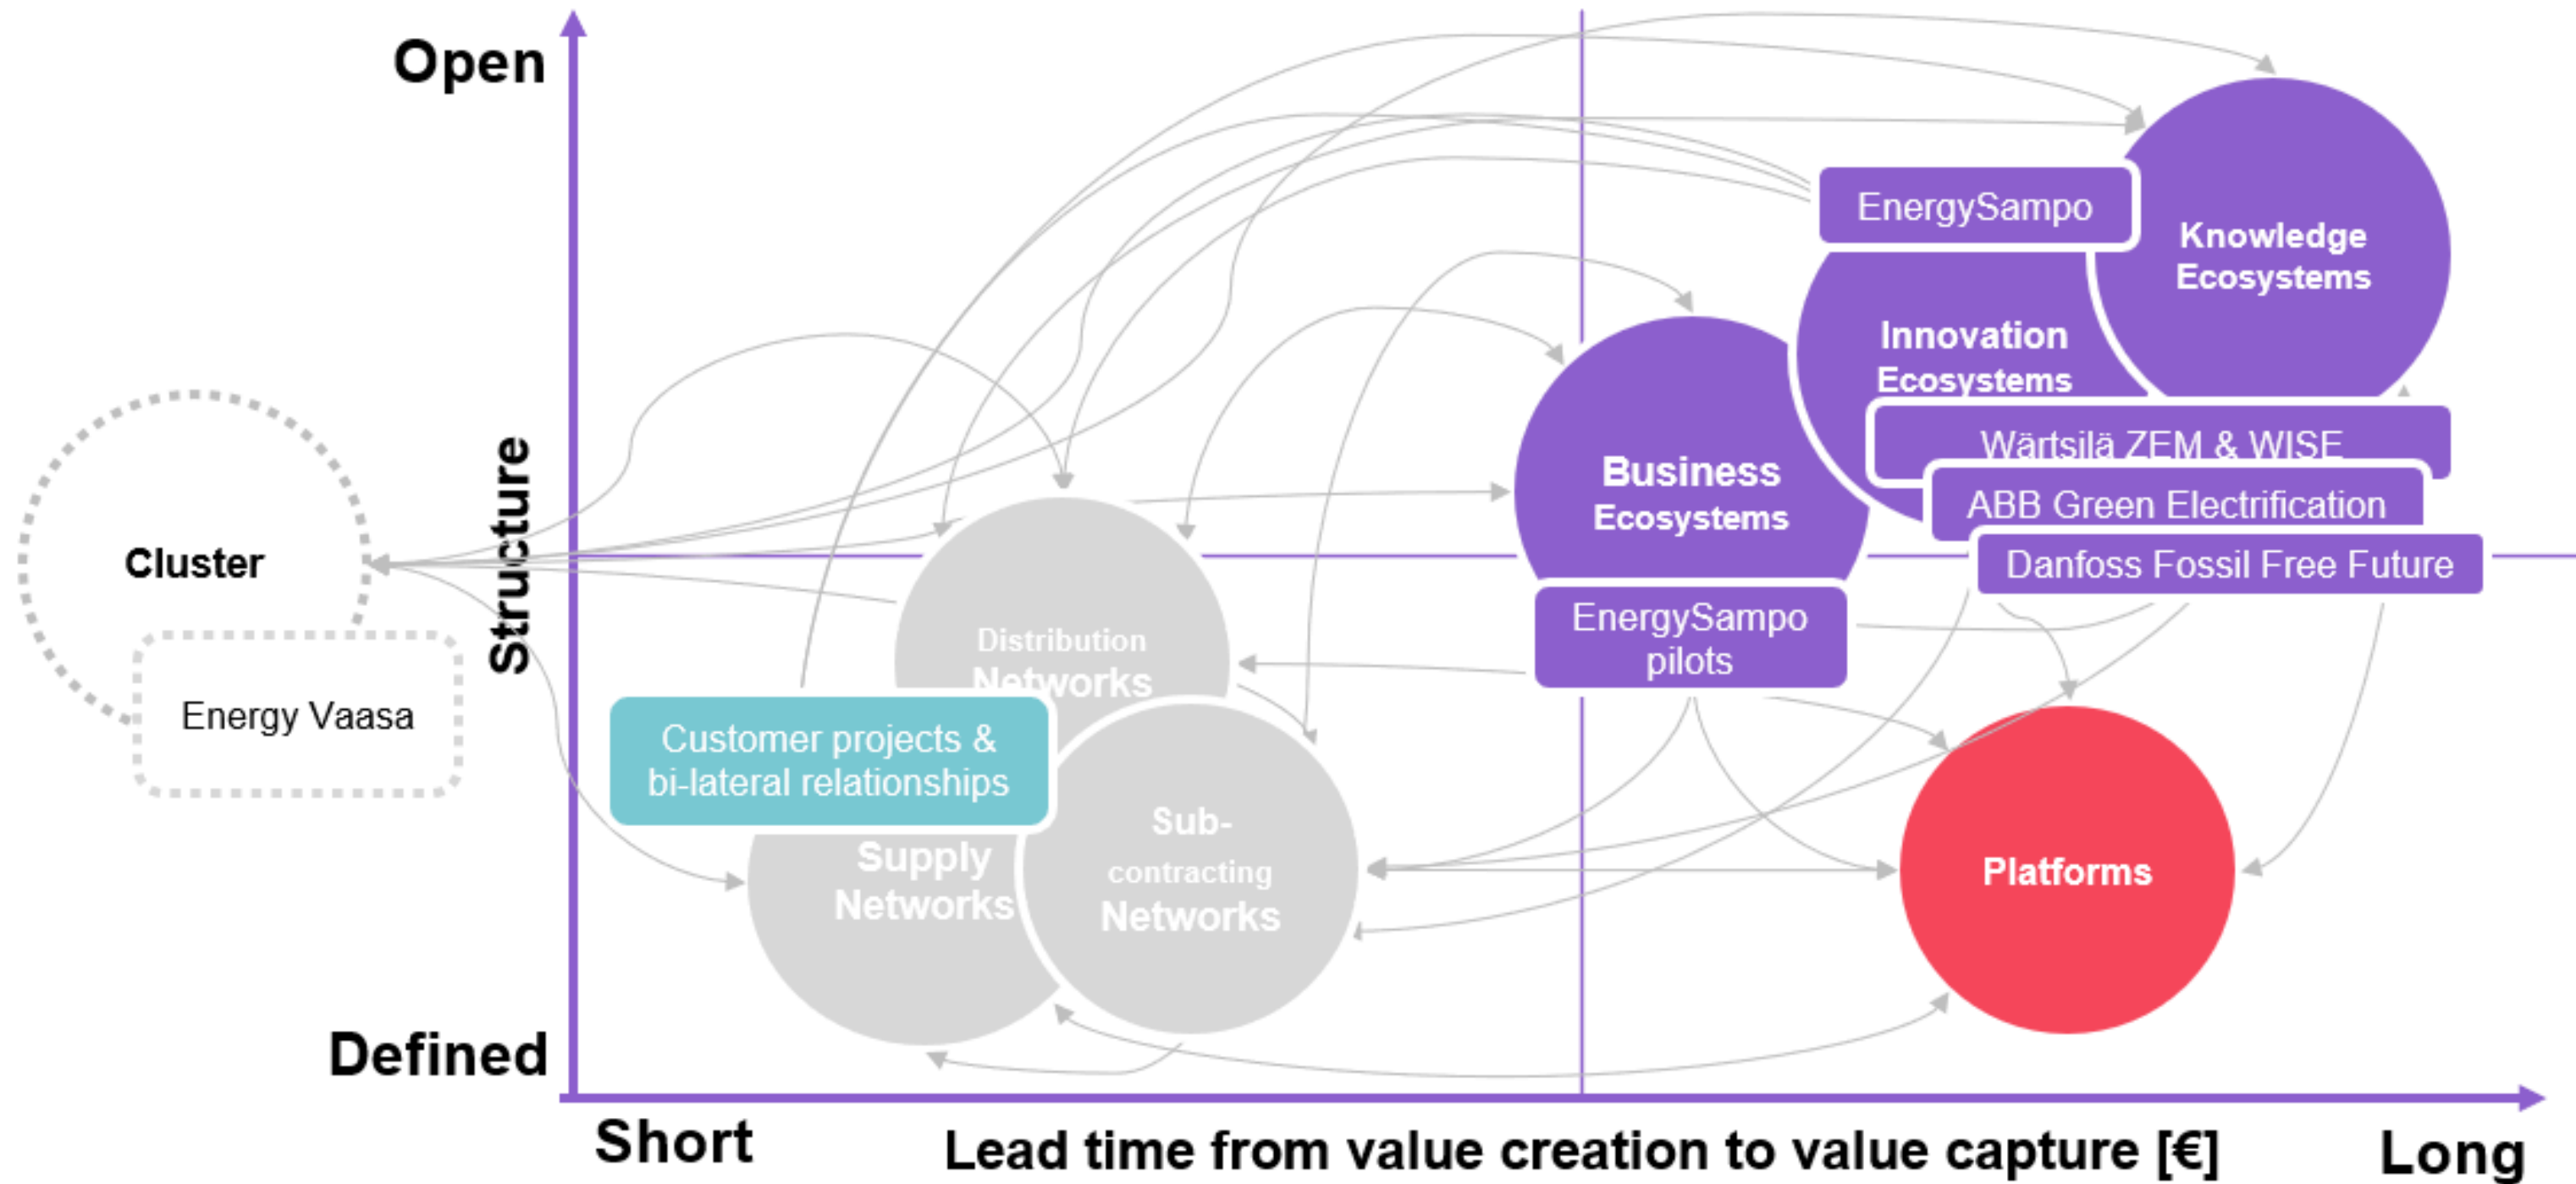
Open

Structure

Defined

Cluster

Energy Vaasa

EnergySampo

Knowledge Ecosystems

Innovation Ecosystems

Wärtsilä ZEM & WISE

ABB Green Electrification

Danfoss Fossil Free Future

Business Ecosystems

EnergySampo pilots

Distribution Networks

Customer projects & bi-lateral relationships

Supply Networks

Sub-contracting Networks

Platforms

Short

Lead time from value creation to value capture [€]

Long